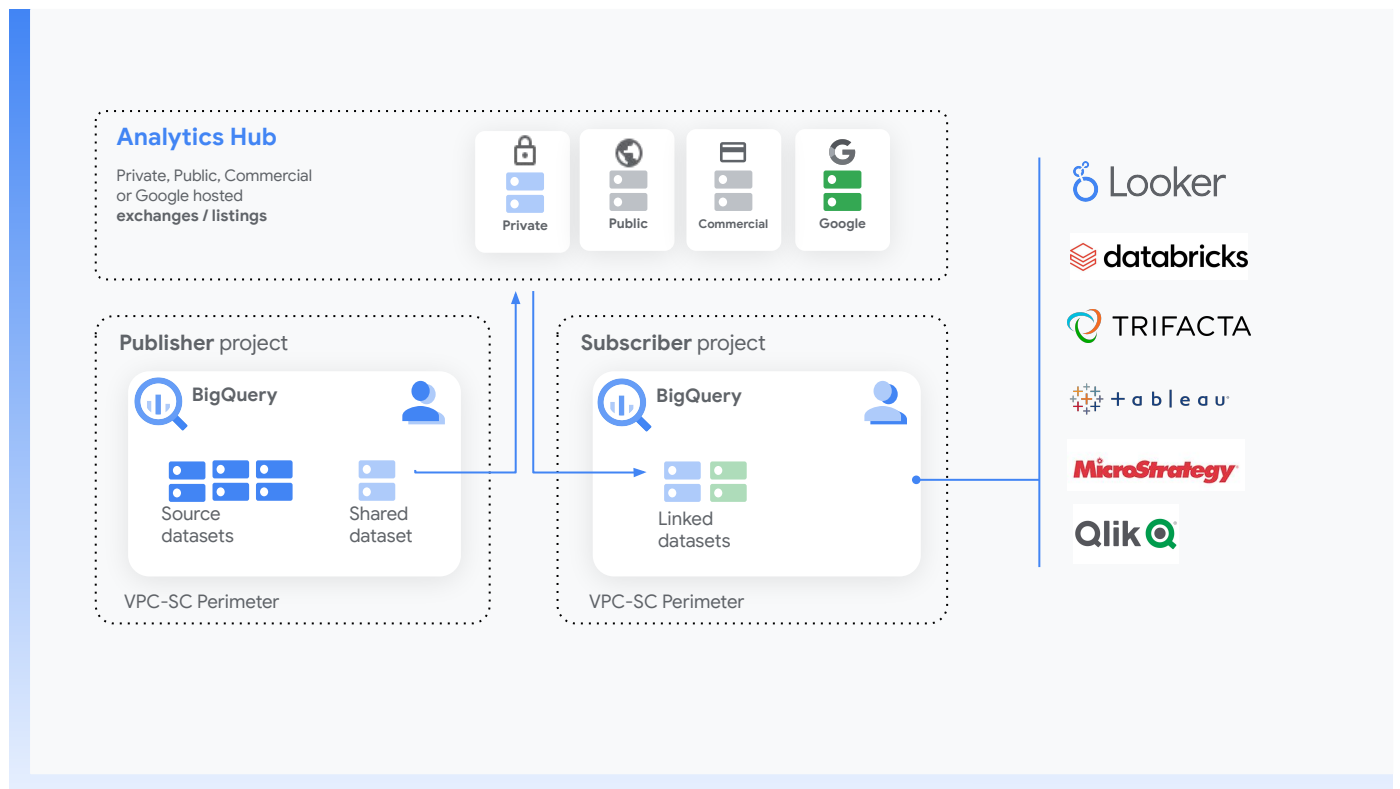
Analytics Hub

Private, Public, Commercial or Google hosted **exchanges / listings**

Private

Public

Commercial

Google

Publisher project

BigQuery

Source datasets

Shared dataset

VPC-SC Perimeter

Subscriber project

BigQuery

Linked datasets

VPC-SC Perimeter

Looker

databricks

TRIFACTA

+ a b l e a u

MicroStrategy

Qlik